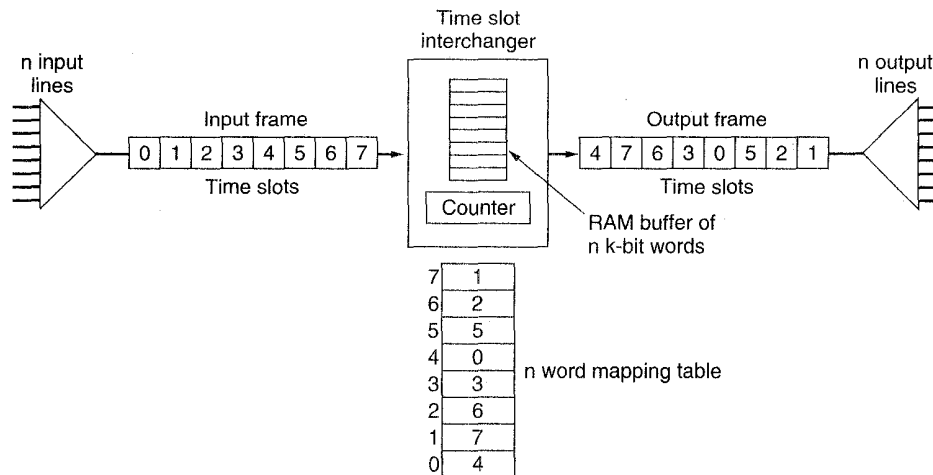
n input lines

Input frame

| 0 | 1 | 2 | 3 | 4 | 5 | 6 | 7 |
|---|---|---|---|---|---|---|---|

Time slots

Time slot interchanger

Counter

RAM buffer of n k-bit words

Output frame

| 4 | 7 | 6 | 3 | 0 | 5 | 2 | 1 |
|---|---|---|---|---|---|---|---|

Time slots

n output lines

| | |
|---|---|
| 7 | 1 |
| 6 | 2 |
| 5 | 5 |
| 4 | 0 |
| 3 | 3 |
| 2 | 6 |
| 1 | 7 |
| 0 | 4 |

n word mapping table